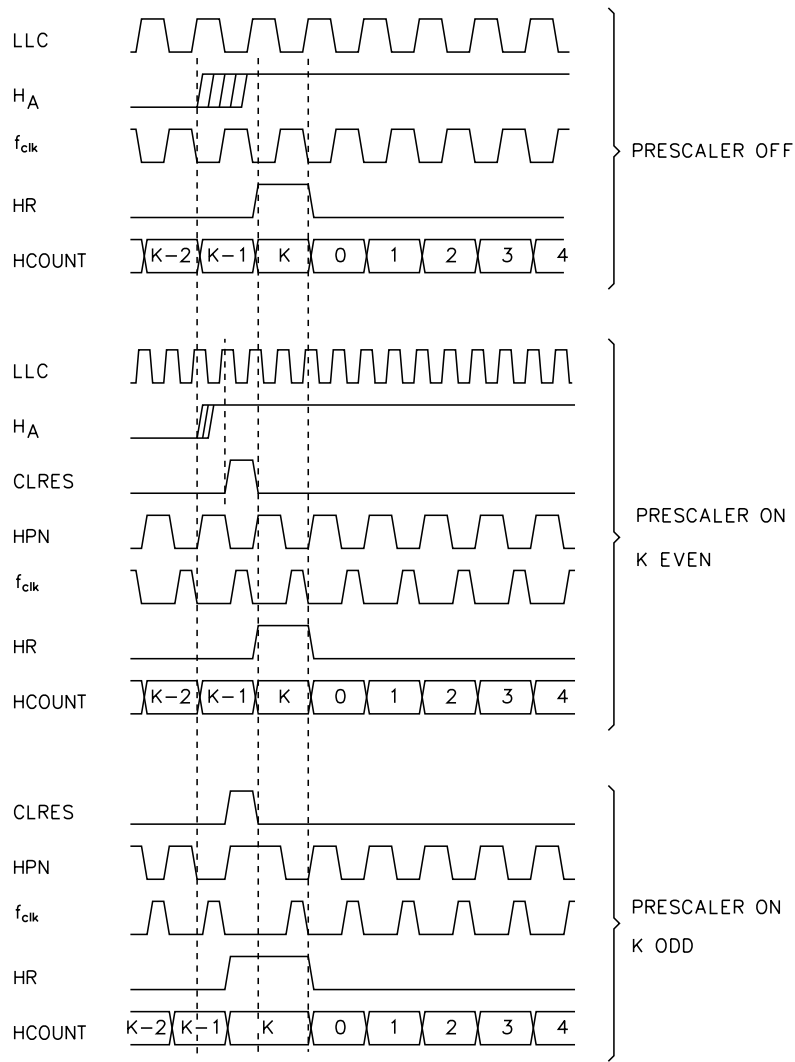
LLC

$H_A$

$f_{clk}$

HR

HCOUNT

K−2 K−1 K 0 1 2 3 4

PRESCALER OFF

LLC

$H_A$

CLRES

HPN

$f_{clk}$

HR

HCOUNT

K−2 K−1 K 0 1 2 3 4

PRESCALER ON

K EVEN

CLRES

HPN

$f_{clk}$

HR

HCOUNT

K−2 K−1 K 0 1 2 3 4

PRESCALER ON

K ODD